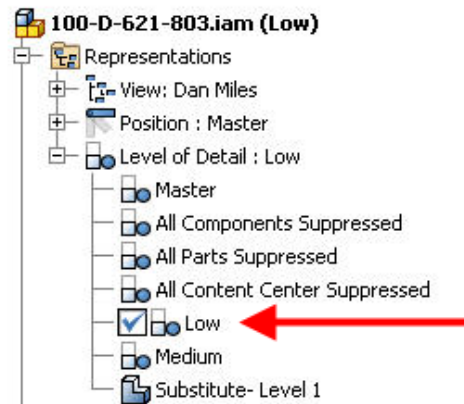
100-D-621-803.iam (Low)
Representations
View: Dan Miles
Position : Master
Level of Detail : Low
Master
All Components Suppressed
All Parts Suppressed
All Content Center Suppressed
Low
Medium
Substitute- Level 1